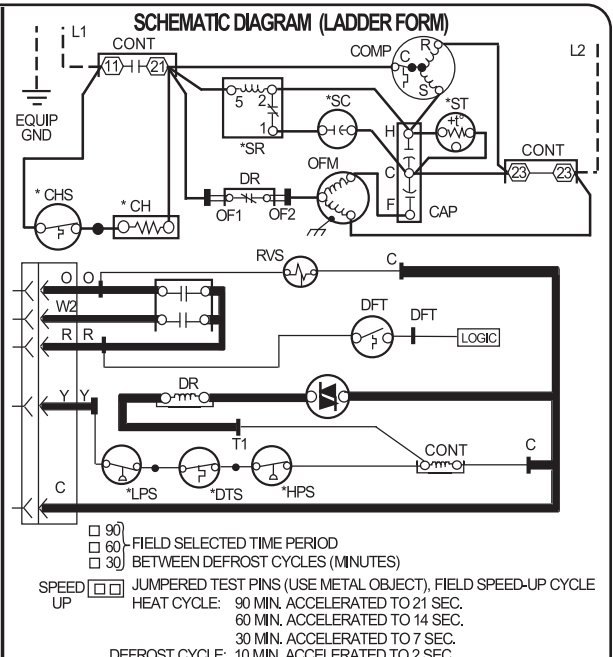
SCHEMATIC DIAGRAM (LADDER FORM)

L1
CONT
11
21
COMP
C
R
S
L2
EQUIP GND
5
2
1
*SR
*SC
*ST
H
C
F
CAP
CONT
23
23
* CHS
* CH
DR
OF1
OF2
OFM

O
O
W2
R
R
Y
Y
C
RVS
C
DFT
DFT
LOGIC
DR
T1
CONT
C
*LPS
*DTS
*HPS

□ 90
□ 60
□ 30
FIELD SELECTED TIME PERIOD BETWEEN DEFROST CYCLES (MINUTES)

SPEED UP
JUMPERED TEST PINS (USE METAL OBJECT), FIELD SPEED-UP CYCLE
HEAT CYCLE: 90 MIN. ACCELERATED TO 21 SEC.
60 MIN. ACCELERATED TO 14 SEC.
30 MIN. ACCELERATED TO 7 SEC.
DEFROST CYCLE: 10 MIN. ACCELERATED TO 2 SEC.